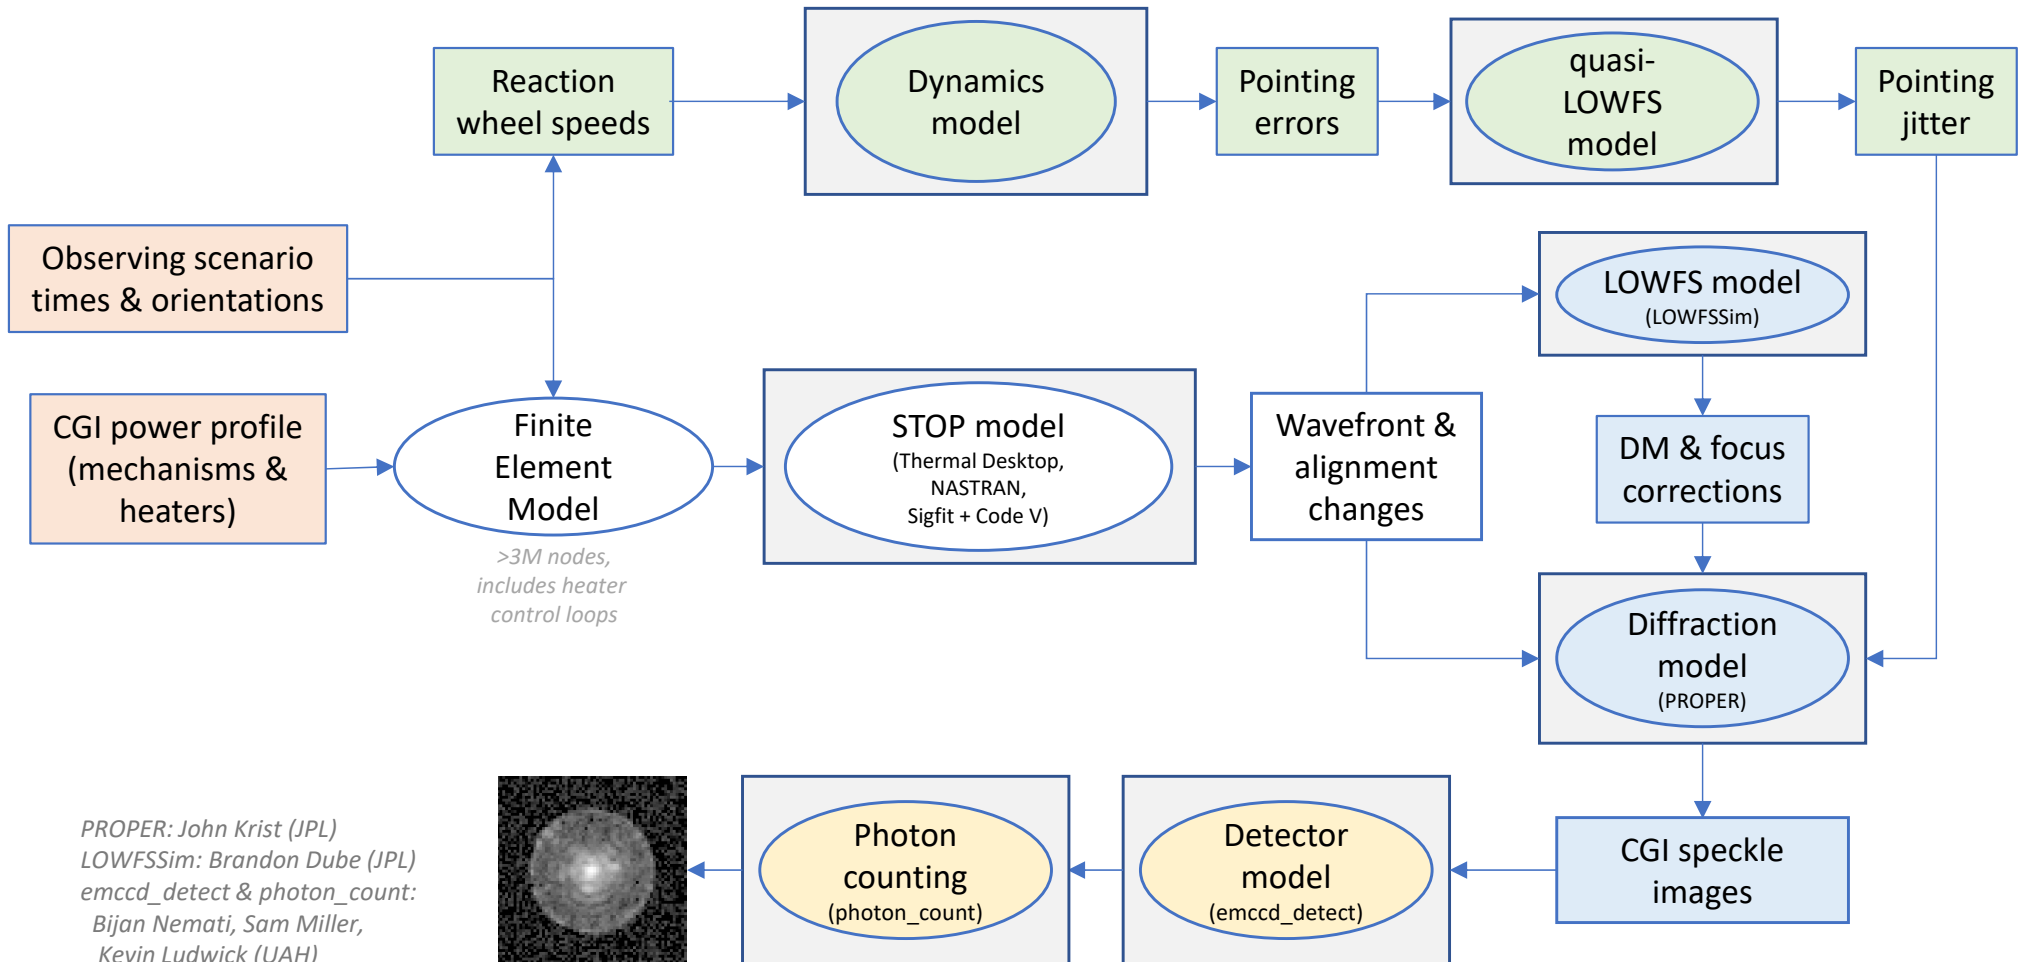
Reaction wheel speeds

Dynamics model

Pointing errors

quasi-LOWFS model

Pointing jitter

Observing scenario times & orientations

LOWFS model
(LOWFSSim)

CGI power profile (mechanisms & heaters)

Finite Element Model

>3M nodes, includes heater control loops

STOP model
(Thermal Desktop, NASTRAN, Sigfit + Code V)

Wavefront & alignment changes

DM & focus corrections

Diffraction model
(PROPER)

PROPER: John Krist (JPL)
LOWFSSim: Brandon Dube (JPL)
emccd_detect & photon_count: Bijan Nemati, Sam Miller, Kevin Ludwick (UAH)

Photon counting
(photon_count)

Detector model
(emccd_detect)

CGI speckle images